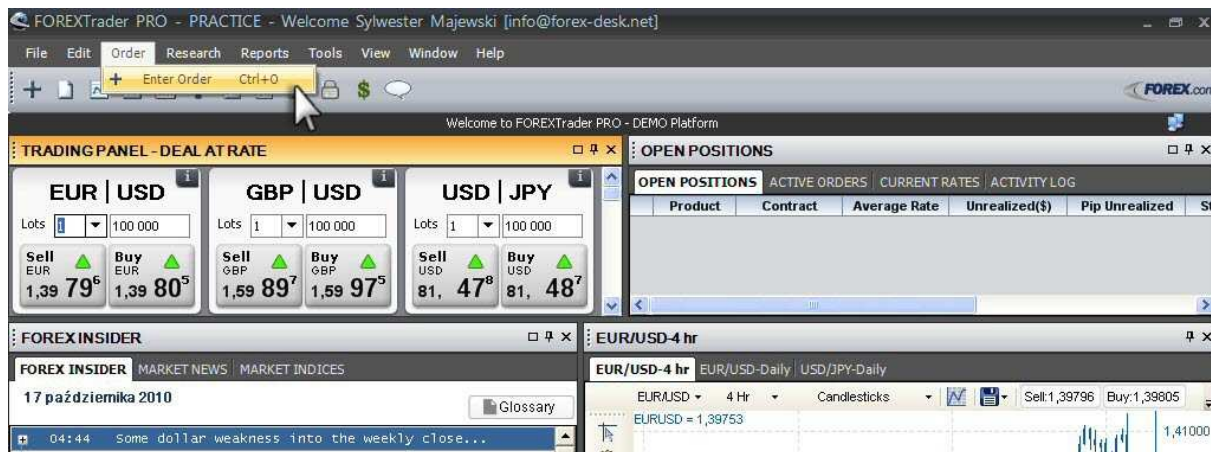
FOREXTrader PRO - PRACTICE - Welcome Sylwester Majewski [info@forex-desk.net]

File Edit Order Research Reports Tools View Window Help

+ Enter Order Ctrl+O

FOREX.com

Welcome to FOREXTrader PRO - DEMO Platform

TRADING PANEL - DEAL AT RATE

EUR | USD

Lots 1 100 000

Sell EUR 1,39 $79^6$

Buy EUR 1,39 $80^5$

GBP | USD

Lots 1 100 000

Sell GBP 1,59 $89^7$

Buy GBP 1,59 $97^5$

USD | JPY

Lots 1 100 000

Sell USD 81, $47^8$

Buy USD 81, $48^7$

OPEN POSITIONS

OPEN POSITIONS ACTIVE ORDERS CURRENT RATES ACTIVITY LOG

| Product | Contract | Average Rate | Unrealized($) | Pip Unrealized | St |
|---|---|---|---|---|---|

FOREX INSIDER

FOREX INSIDER MARKET NEWS MARKET INDICES

17 października 2010

Glossary

04:44 Some dollar weakness into the weekly close...

EUR/USD-4 hr

EUR/USD-4 hr EUR/USD-Daily USD/JPY-Daily

EUR/USD 4 Hr Candlesticks Sell:1,39796 Buy:1,39805

EURUSD = 1,39753

1,41000